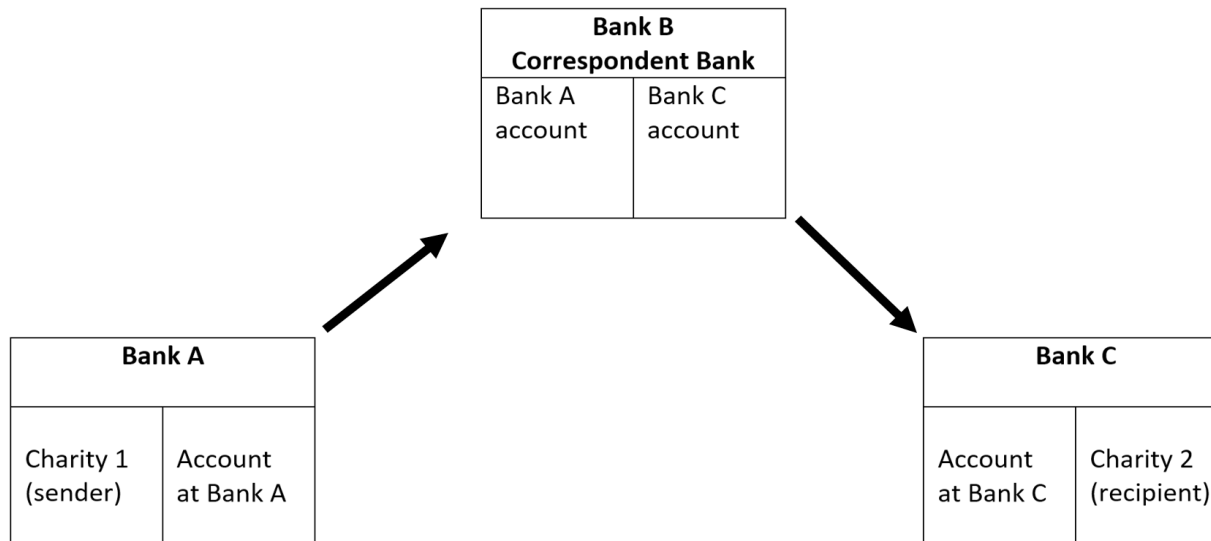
**Bank B**
**Correspondent Bank**

| Bank A account | Bank C account |
|---|---|

**Bank A**

| Charity 1 (sender) | Account at Bank A |
|---|---|

**Bank C**

| Account at Bank C | Charity 2 (recipient) |
|---|---|